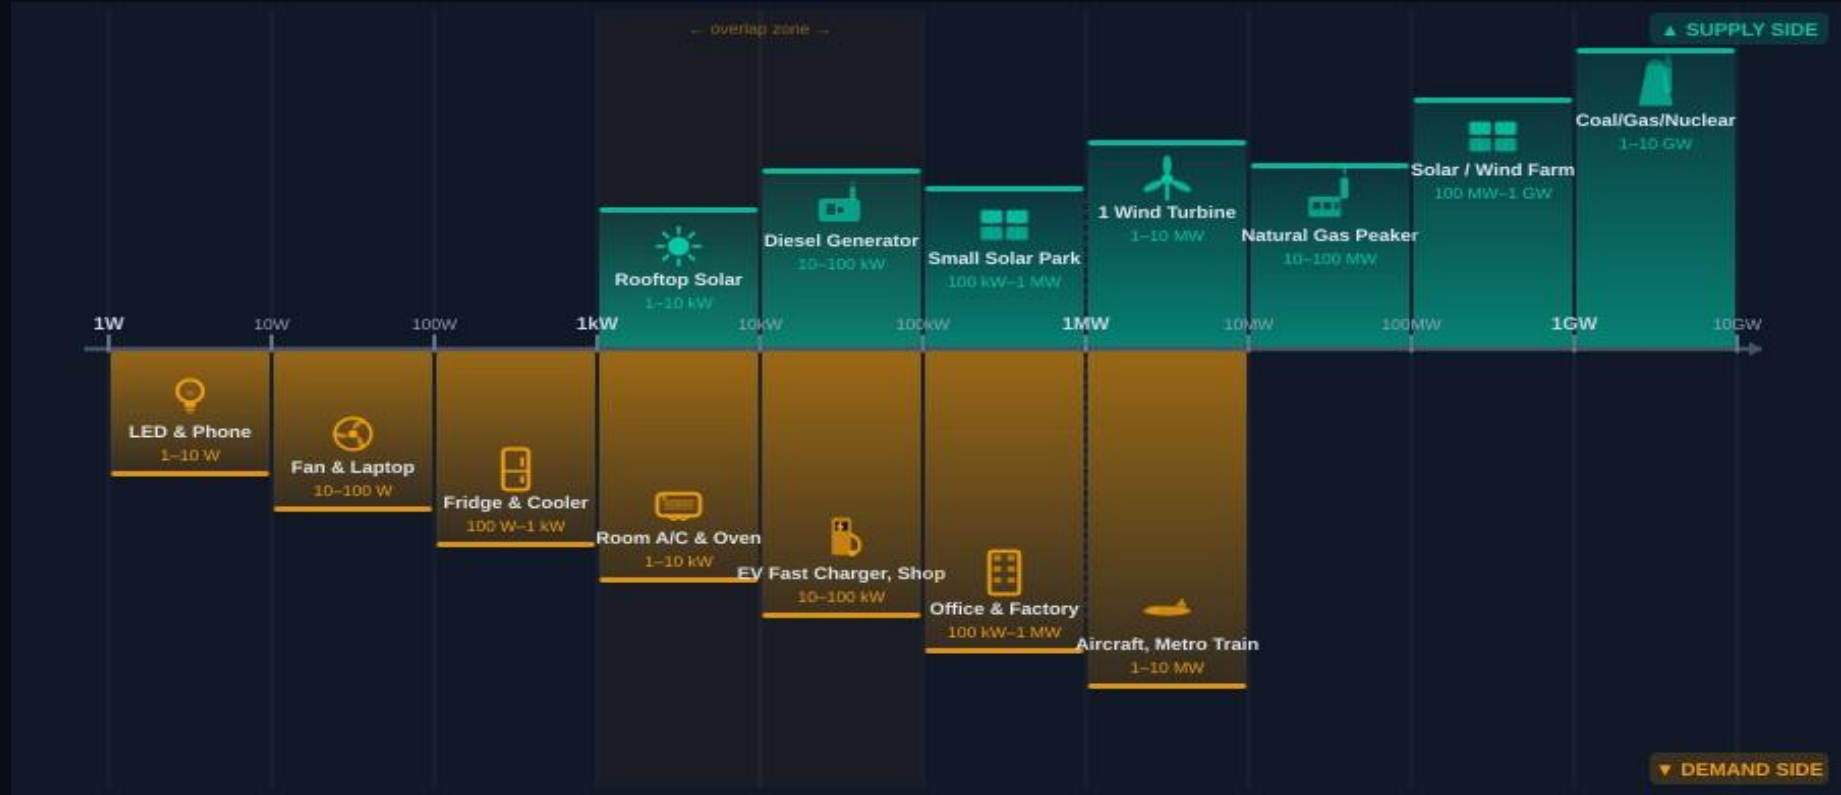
← overlap zone →

▲ SUPPLY SIDE

Coal/Gas/Nuclear
1–10 GW

Solar / Wind Farm
100 MW–1 GW

1 Wind Turbine
1–10 MW

Natural Gas Peaker
10–100 MW

Diesel Generator
10–100 kW

Small Solar Park
100 kW–1 MW

Rooftop Solar
1–10 kW

1W 10W 100W 1kW 10kW 100kW 1MW 10MW 100MW 1GW 10GW

LED & Phone
1–10 W

Fan & Laptop
10–100 W

Fridge & Cooler
100 W–1 kW

Room A/C & Oven
1–10 kW

EV Fast Charger, Shop
10–100 kW

Office & Factory
100 kW–1 MW

Aircraft, Metro Train
1–10 MW

▼ DEMAND SIDE